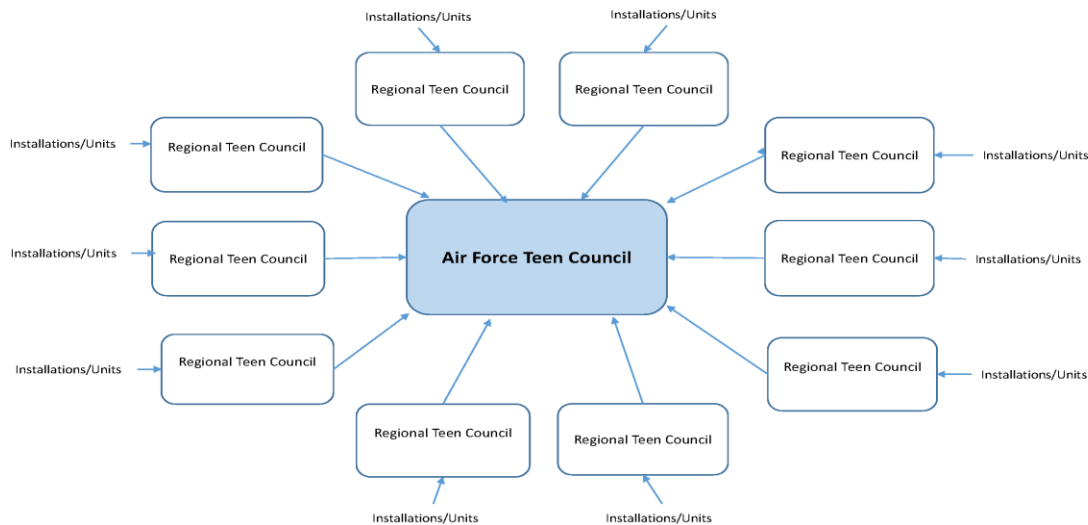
Installations/Units

Installations/Units

Regional Teen Council

Regional Teen Council

Installations/Units

Regional Teen Council

Regional Teen Council

Installations/Units

Installations/Units

Regional Teen Council

Air Force Teen Council

Regional Teen Council

Installations/Units

Installations/Units

Regional Teen Council

Regional Teen Council

Installations/Units

Regional Teen Council

Regional Teen Council

Installations/Units

Installations/Units